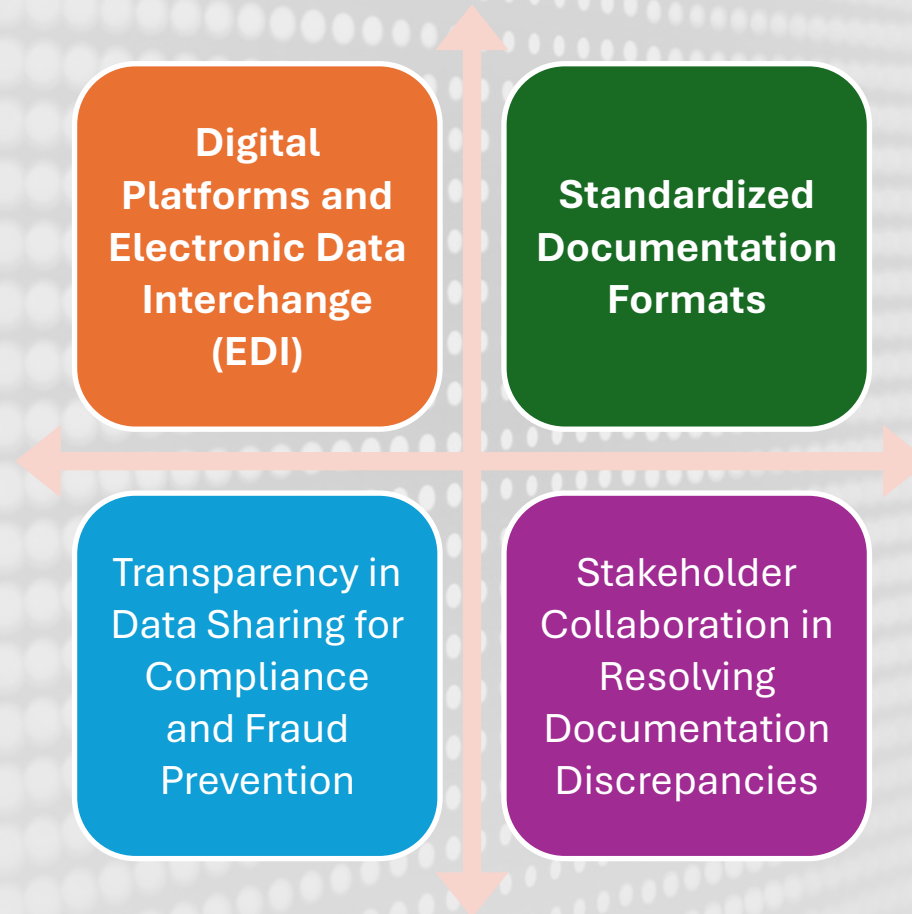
Digital Platforms and Electronic Data Interchange (EDI)

Standardized Documentation Formats

Transparency in Data Sharing for Compliance and Fraud Prevention

Stakeholder Collaboration in Resolving Documentation Discrepancies